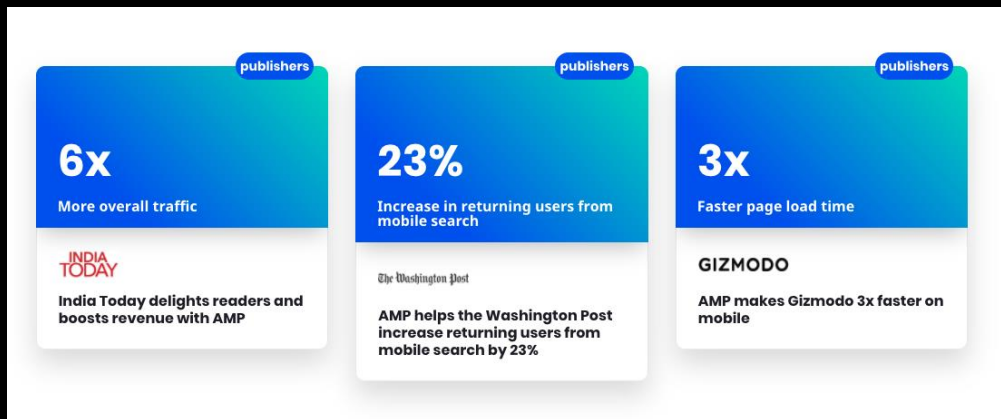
publishers

6x

More overall traffic

INDIA TODAY

India Today delights readers and boosts revenue with AMP

publishers

23%

Increase in returning users from mobile search

The Washington Post

AMP helps the Washington Post increase returning users from mobile search by 23%

publishers

3x

Faster page load time

GIZMODO

AMP makes Gizmodo 3x faster on mobile